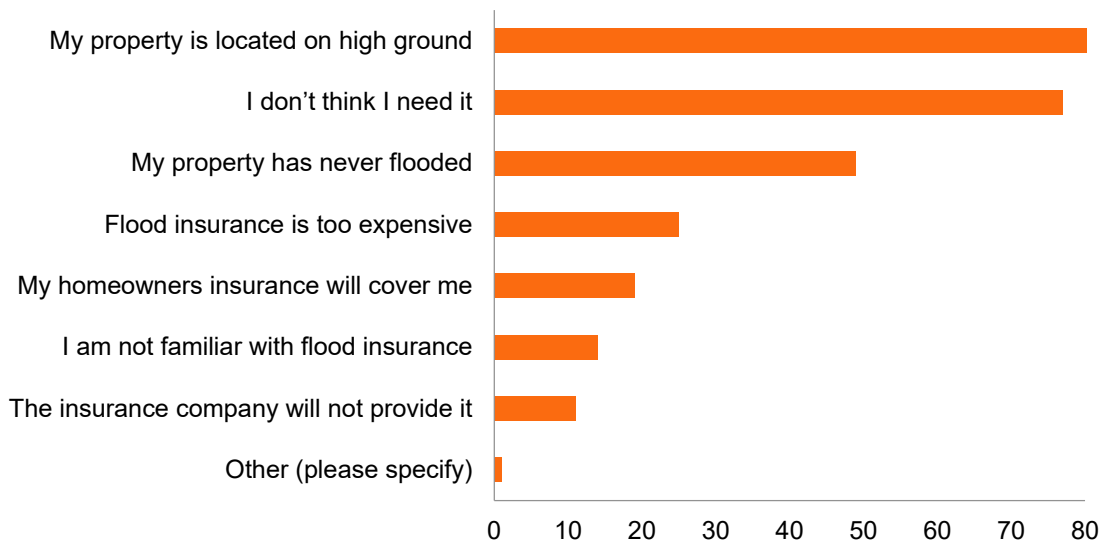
My property is located on high ground
I don’t think I need it
My property has never flooded
Flood insurance is too expensive
My homeowners insurance will cover me
I am not familiar with flood insurance
The insurance company will not provide it
Other (please specify)

0 10 20 30 40 50 60 70 80